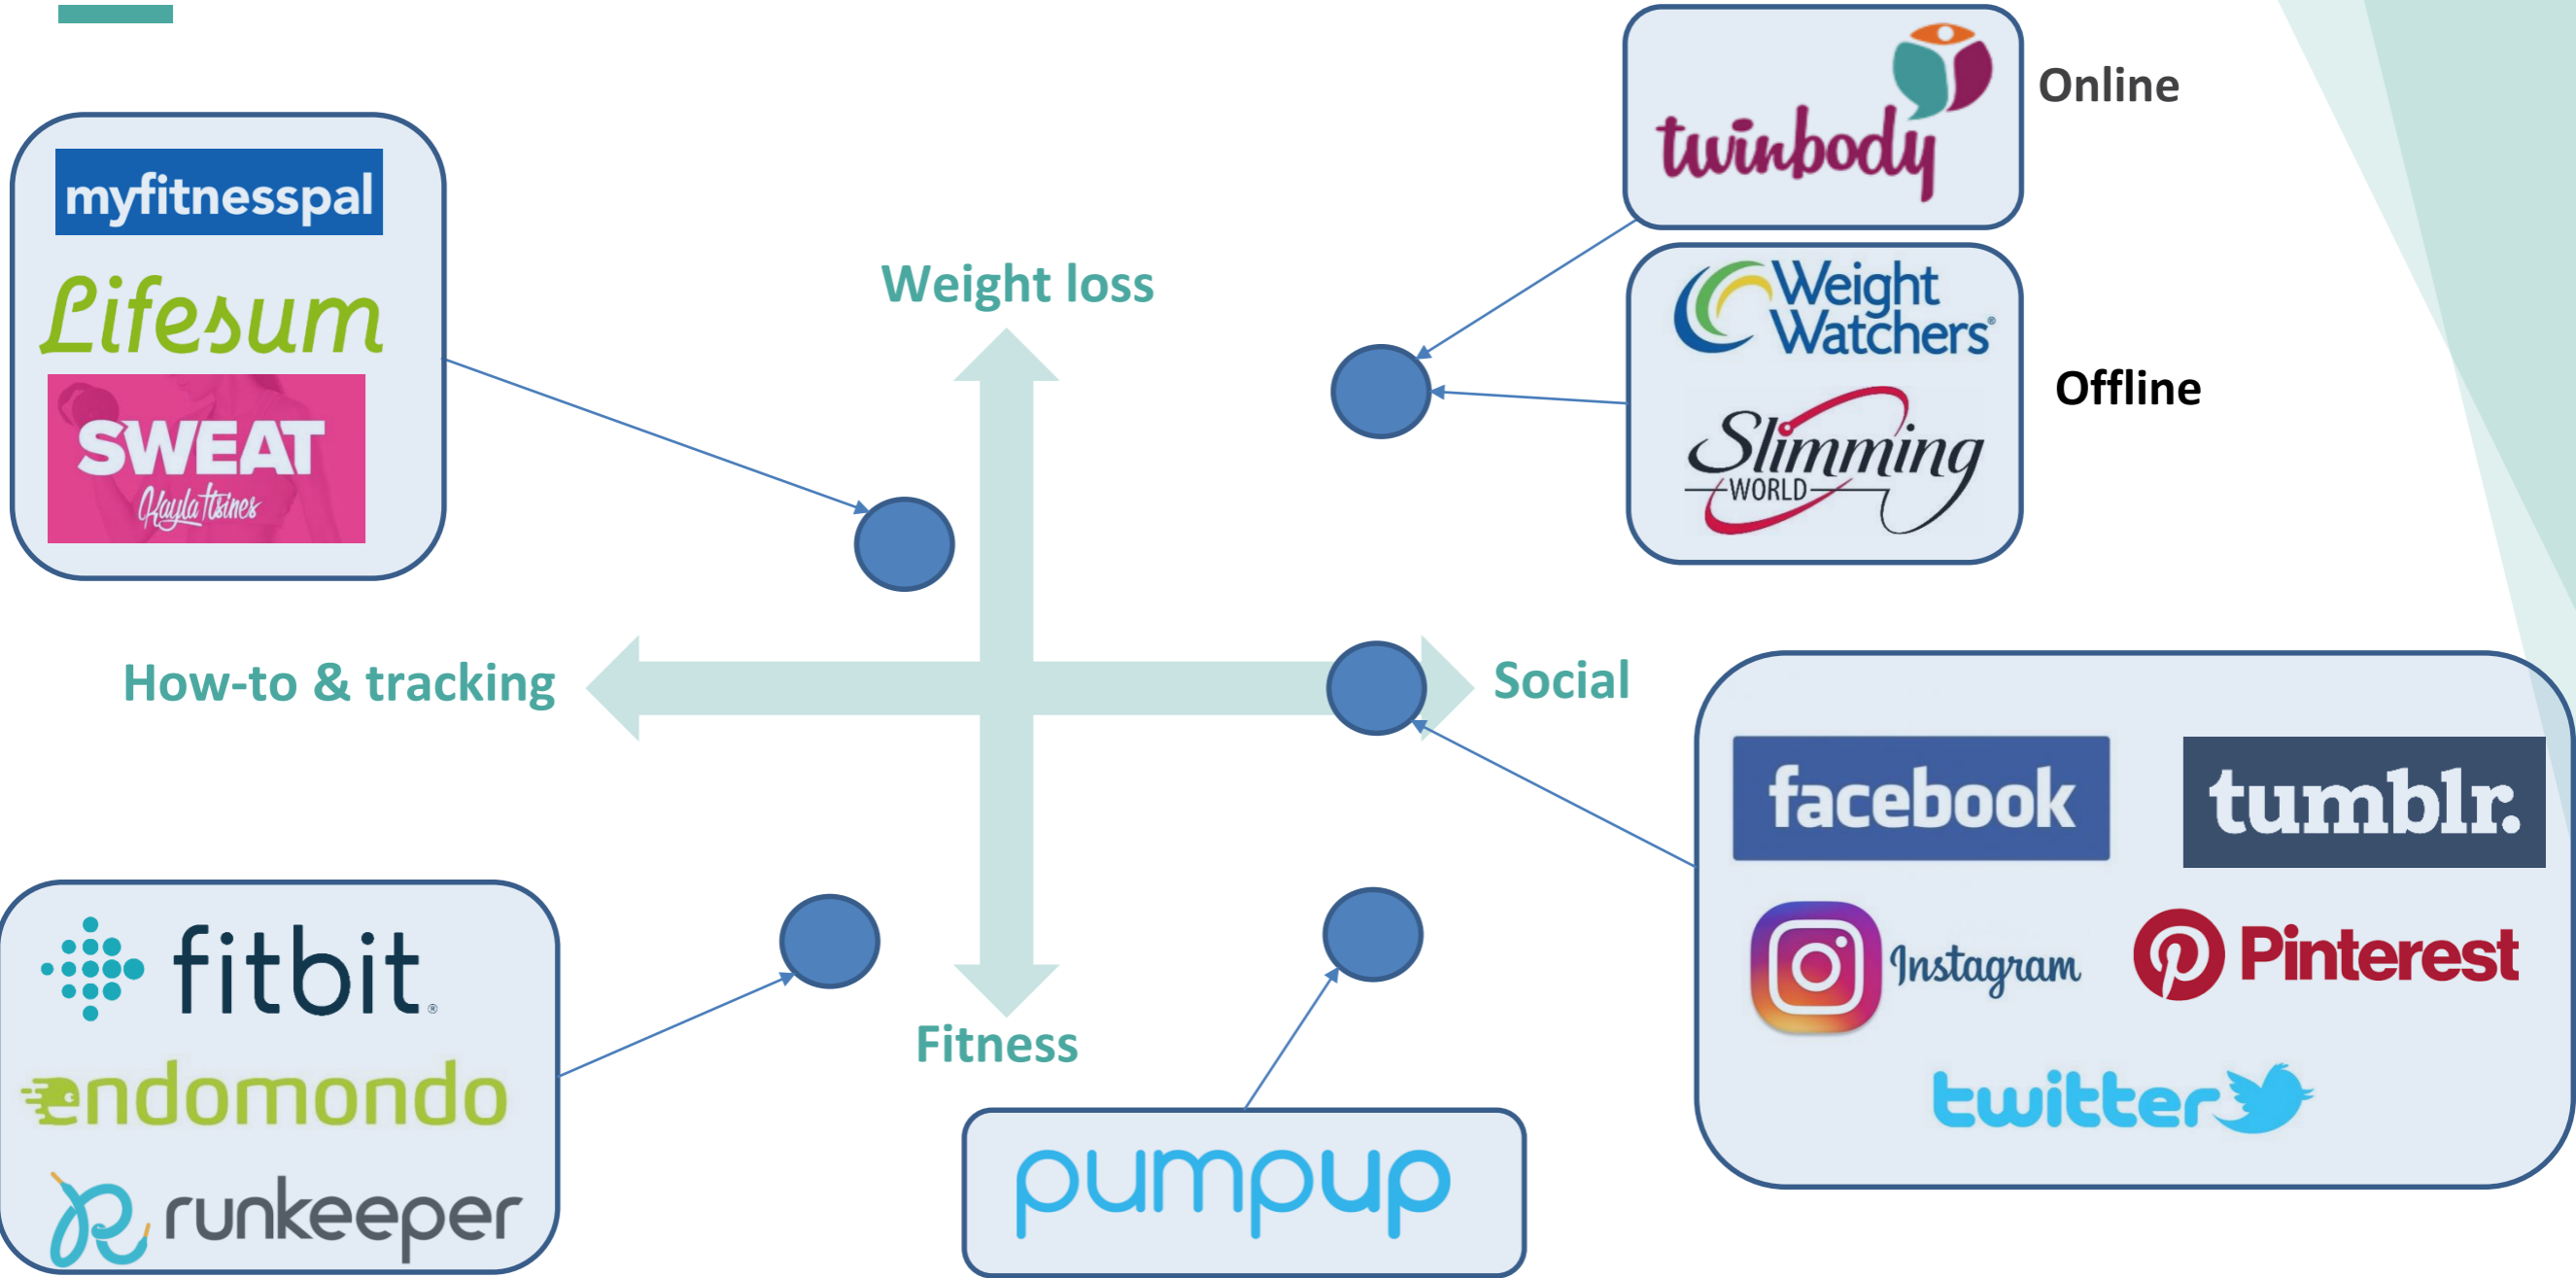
myfitnesspal

Lifesum

SWEAT

Kayla Itsines

Weight loss

twinbody

Online

Weight Watchers

Slimming WORLD

Offline

How-to & tracking

Social

facebook

tumblr.

Instagram

Pinterest

twitter

fitbit

endomondo

runkeeper

Fitness

pumpup